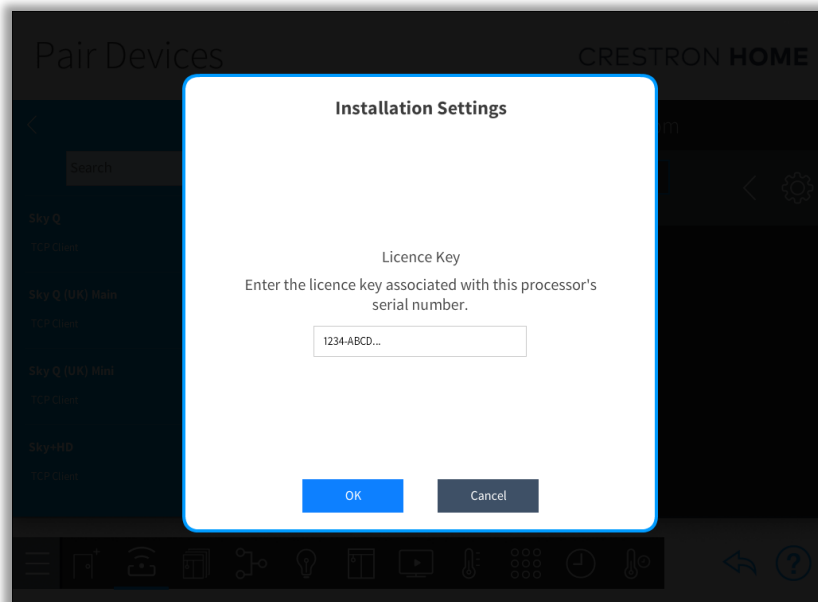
Pair Devices

CRESTRON HOME

Search

Sky Q

TCP Client

Sky Q (UK) Main

TCP Client

Sky Q (UK) Mini

TCP Client

Sky HD

TCP Client

Installation Settings

Licence Key

Enter the licence key associated with this processor's serial number.

1234-ABCD...

OK

Cancel